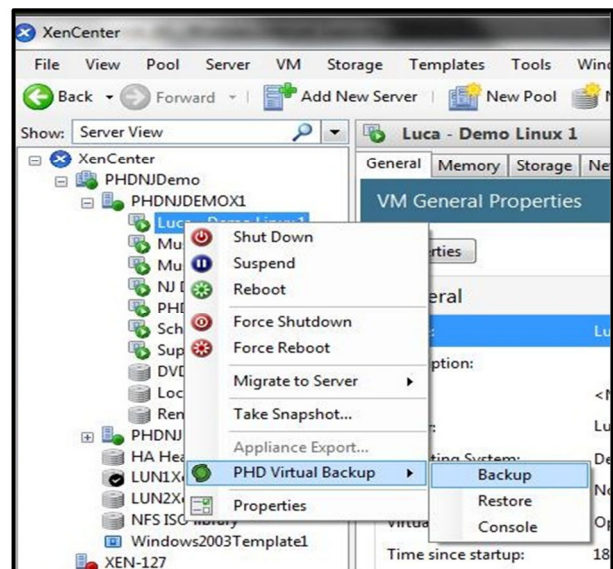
XenCenter

File View Pool Server VM Storage Templates Tools Wind

Back Forward Add New Server New Pool

Show: Server View

Luca - Demo Linux 1

XenCenter
PHDNJDemo
PHDNJDEMOX1
Luca - Demo Linux 1
Mu
Mu
NJ
PHI
Sch
Sup
DVD
Loc
Ren
PHDNJ
HA Hea
LUN1X
LUN2X
NFS ISO library
Windows2003Template1
XEN-127

General Memory Storage Ne

VM General Properties

erties

eneral

Lu

ption:

<N

Lu

ting System: De

No

Virtua Op

Time since startup: 18

Shut Down
Suspend
Reboot
Force Shutdown
Force Reboot
Migrate to Server
Take Snapshot...
Appliance Export...
PHD Virtual Backup
Properties

Backup
Restore
Console